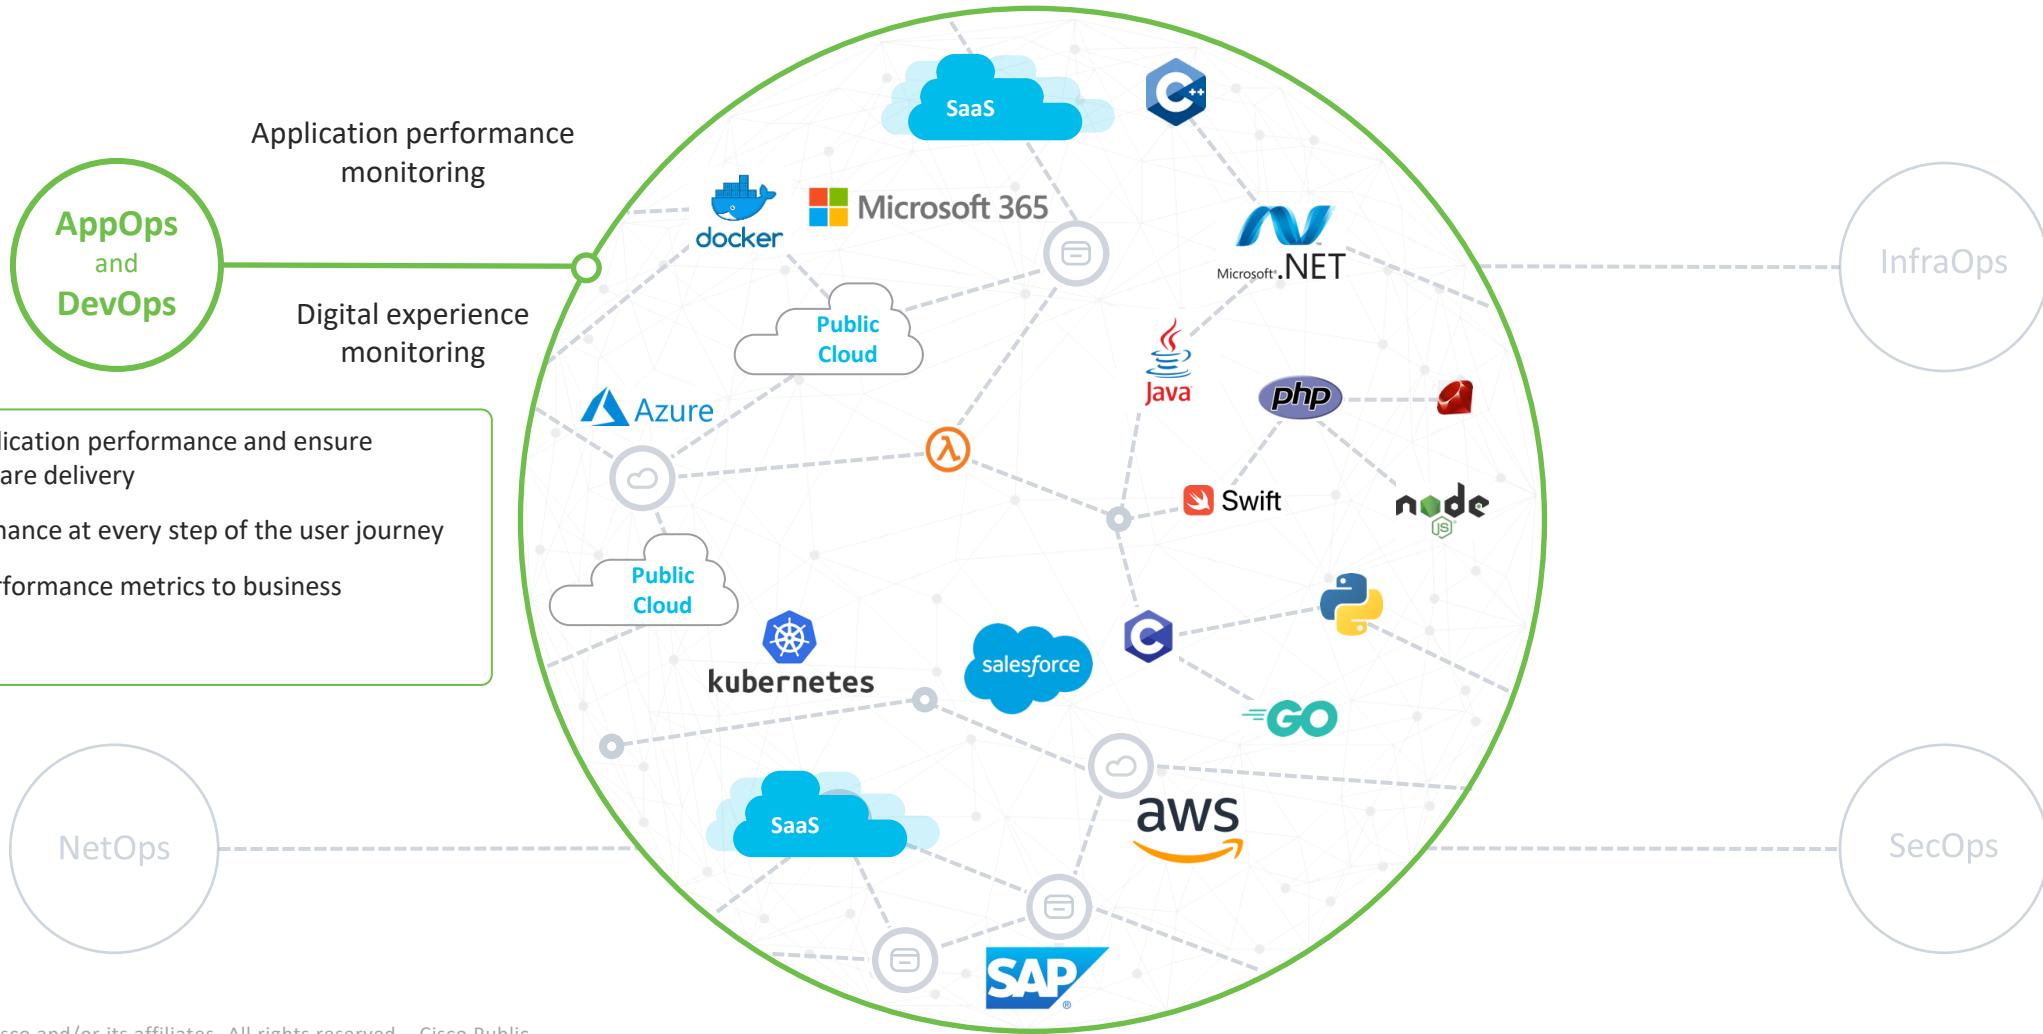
Application performance monitoring

AppOps
and
DevOps

Digital experience monitoring

lication performance and ensure
are delivery

nance at every step of the user journey

formance metrics to business

SaaS

Microsoft 365

docker

Microsoft .NET

Public Cloud

Java

php

Azure

Swift

node JS

Public Cloud

kubernetes

salesforce

GO

SaaS

aws

SAP

InfraOps

NetOps

SecOps

sco and/or its affiliates. All rights reserved. Cisco Public